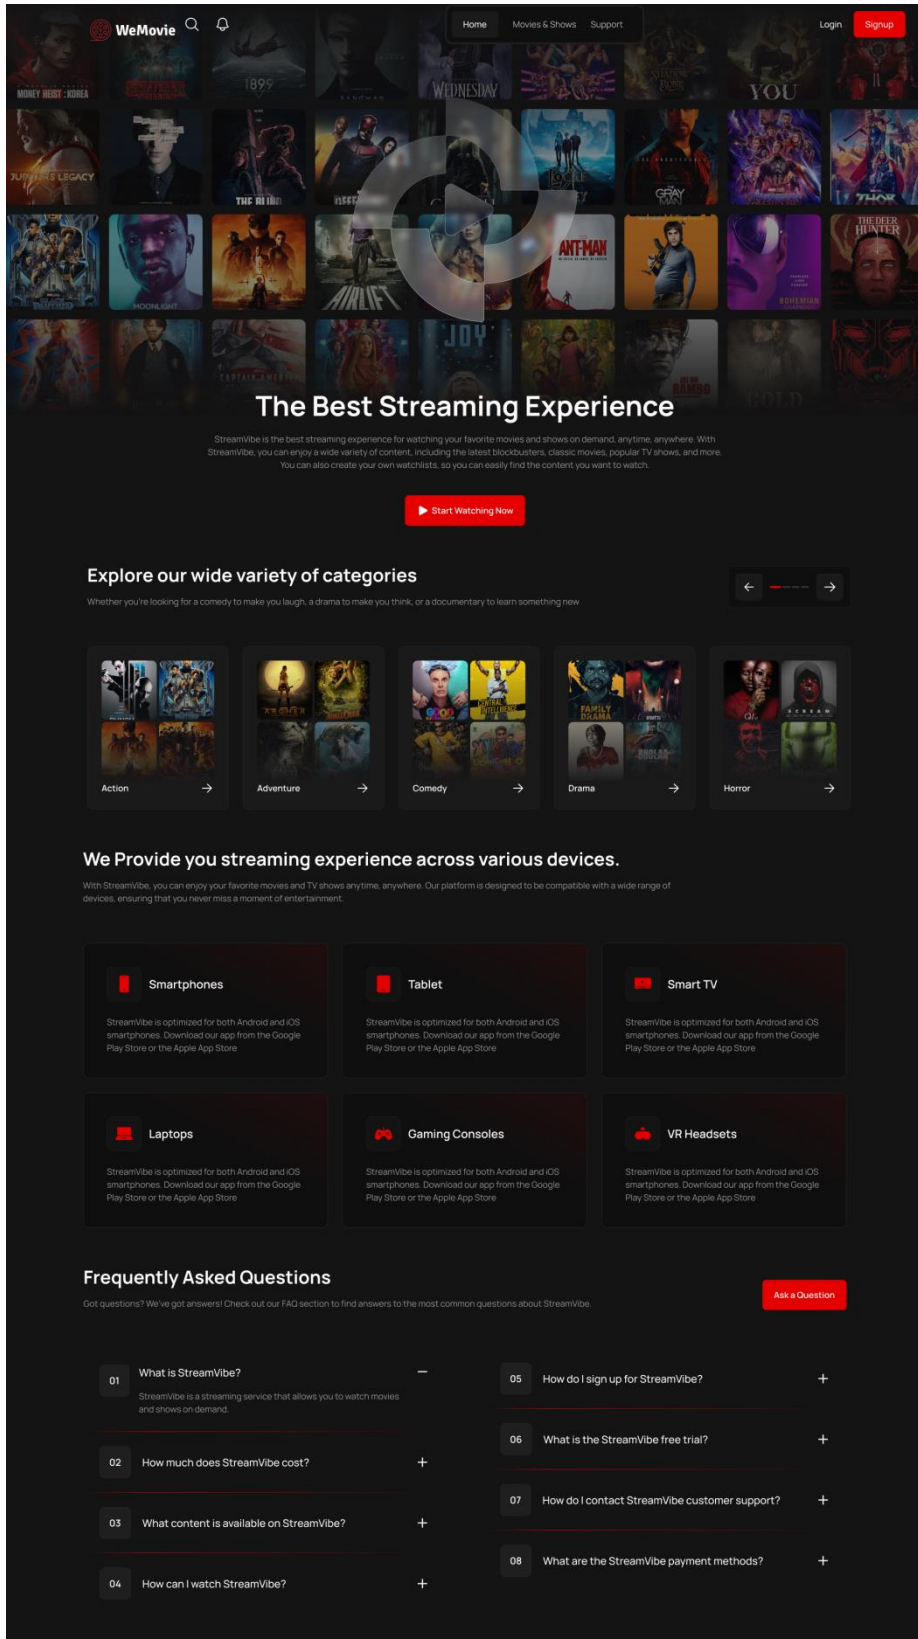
WeMovie

Home Movies & Shows Support

Login Signup

MONEY HEIST: KOREA 1899 WEDNESDAY YOU JURASSIC LEGACY THE BLIND GRAY MAN THOR ANT-MAN MOONLIGHT THE DEER HUNTER BOHEMIAN JOY CAPTAIN AMERICA RAMBO

The Best Streaming Experience

StreamVibe is the best streaming experience for watching your favorite movies and shows on demand, anytime, anywhere. With StreamVibe, you can enjoy a wide variety of content, including the latest blockbusters, classic movies, popular TV shows, and more. You can also create your own watchlists, so you can easily find the content you want to watch.

Start Watching Now

Explore our wide variety of categories

Whether you're looking for a comedy to make you laugh, a drama to make you think, or a documentary to learn something new

Action

Adventure

Comedy

Drama

Horror

We Provide you streaming experience across various devices.

With StreamVibe, you can enjoy your favorite movies and TV shows anytime, anywhere. Our platform is designed to be compatible with a wide range of devices, ensuring that you never miss a moment of entertainment.

Smartphones

StreamVibe is optimized for both Android and iOS smartphones. Download our app from the Google Play Store or the Apple App Store

Tablet

StreamVibe is optimized for both Android and iOS smartphones. Download our app from the Google Play Store or the Apple App Store

Smart TV

StreamVibe is optimized for both Android and iOS smartphones. Download our app from the Google Play Store or the Apple App Store

Laptops

StreamVibe is optimized for both Android and iOS smartphones. Download our app from the Google Play Store or the Apple App Store

Gaming Consoles

StreamVibe is optimized for both Android and iOS smartphones. Download our app from the Google Play Store or the Apple App Store

VR Headsets

StreamVibe is optimized for both Android and iOS smartphones. Download our app from the Google Play Store or the Apple App Store

Frequently Asked Questions

Got questions? We've got answers! Check out our FAQ section to find answers to the most common questions about StreamVibe.

Ask a Question

01 What is StreamVibe? −

StreamVibe is a streaming service that allows you to watch movies and shows on demand.

02 How much does StreamVibe cost? +

03 What content is available on StreamVibe? +

04 How can I watch StreamVibe? +

05 How do I sign up for StreamVibe? +

06 What is the StreamVibe free trial? +

07 How do I contact StreamVibe customer support? +

08 What are the StreamVibe payment methods? +